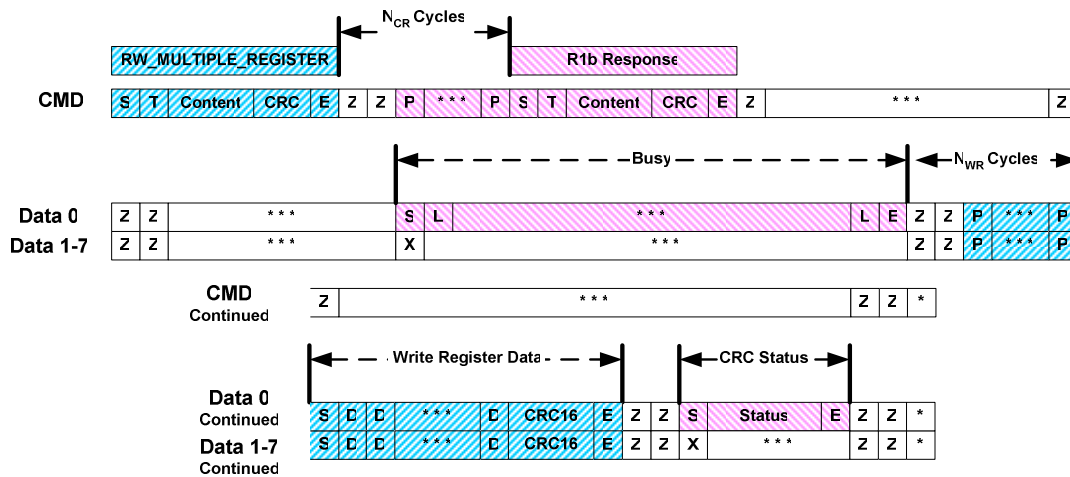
$N_{CR}$ Cycles

RW_MULTIPLE_REGISTER

R1b Response

| CMD | S | T | Content | CRC | E | Z | Z | P | \*\*\* | P | S | T | Content | CRC | E | Z | \*\*\* | Z |
|---|---|---|---|---|---|---|---|---|---|---|---|---|---|---|---|---|---|---|

Busy

$N_{WR}$ Cycles

| Data 0 | Z | Z | \*\*\* | S | L | \*\*\* | L | E | Z | Z | P | \*\*\* | P |
|---|---|---|---|---|---|---|---|---|---|---|---|---|---|
| Data 1-7 | Z | Z | \*\*\* | X | | \*\*\* | | | Z | Z | P | \*\*\* | P |

| CMD Continued | Z | \*\*\* | Z | Z | \* |
|---|---|---|---|---|---|

Write Register Data

CRC Status

| Data 0 Continued | S | D | D | \*\*\* | D | CRC16 | E | Z | Z | S | Status | E | Z | Z | \* |
|---|---|---|---|---|---|---|---|---|---|---|---|---|---|---|---|
| Data 1-7 Continued | S | D | D | \*\*\* | D | CRC16 | E | Z | Z | X | \*\*\* | | Z | Z | \* |